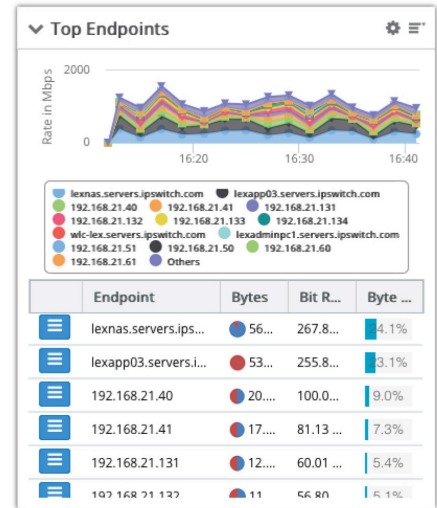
Top Endpoints

Rate in Mbps
2000
0
16:20
16:30
16:40

lexnas.servers.ipswitch.com
lexapp03.servers.ipswitch.com
192.168.21.40
192.168.21.41
192.168.21.131
192.168.21.132
192.168.21.133
192.168.21.134
wlc-lex.servers.ipswitch.com
lexadminpc1.servers.ipswitch.com
192.168.21.51
192.168.21.50
192.168.21.60
192.168.21.61
Others

| | Endpoint | Bytes | Bit R... | Byte ... |
|---|---|---|---|---|
| | lexnas.servers.ips... | 56... | 267.8... | 24.1% |
| | lexapp03.servers.i... | 53... | 255.8... | 23.1% |
| | 192.168.21.40 | 20.... | 100.0... | 9.0% |
| | 192.168.21.41 | 17.... | 81.13 ... | 7.3% |
| | 192.168.21.131 | 12.... | 60.01 ... | 5.4% |
| | 192.168.21.132 | 11 | 56.80 | 5.1% |